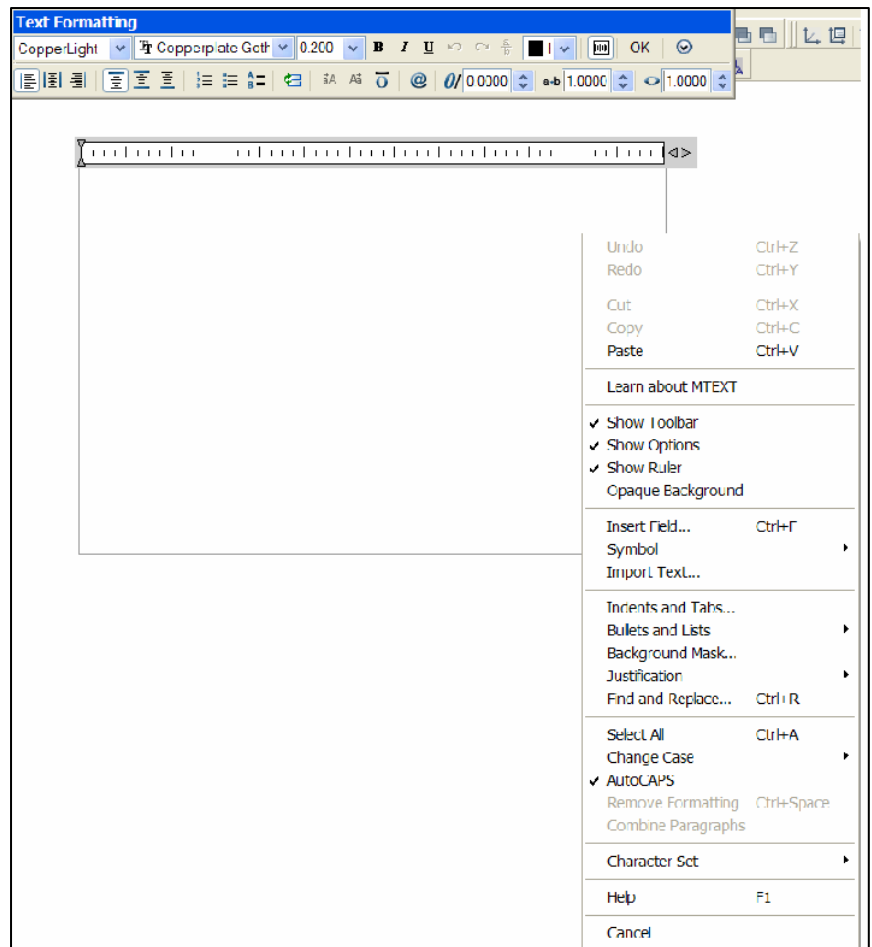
Text Formatting

CopperLight | Copperplate Goth | 0.200 | B I U | OK

0/ 0.0000 | a-b 1.0000 | 1.0000

Undo Ctrl+Z
Redo Ctrl+Y

Cut Ctrl+X
Copy Ctrl+C
Paste Ctrl+V

Learn about MTEXT

✓ Show Toolbar
✓ Show Options
✓ Show Ruler
Opaque Background

Insert Field... Ctrl+F
Symbol
Import Text...

Indents and Tabs...
Bullets and Lists
Background Mask...
Justification
Find and Replace... Ctrl+R

Select All Ctrl+A
Change Case
✓ AutoCAPS
Remove Formatting Ctrl+Space
Combine Paragraphs

Character Set

Help F1

Cancel